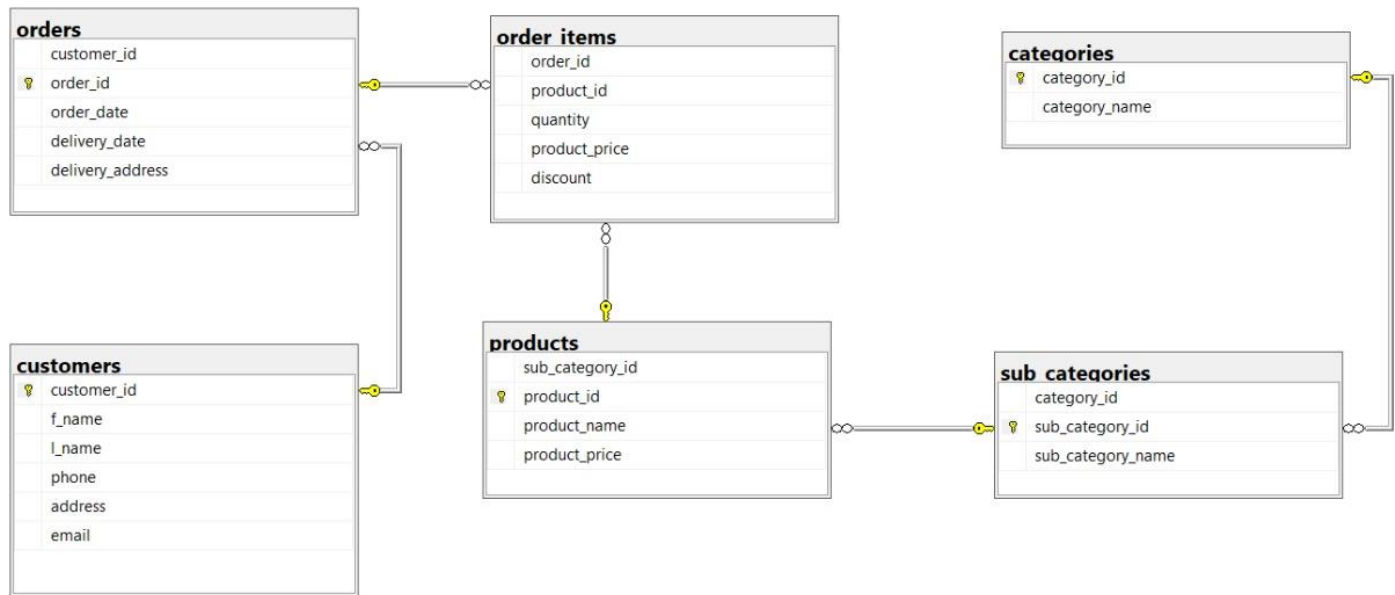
orders
customer_id
order_id
order_date
delivery_date
delivery_address

order_items
order_id
product_id
quantity
product_price
discount

categories
category_id
category_name

customers
customer_id
f_name
l_name
phone
address
email

products
sub_category_id
product_id
product_name
product_price

sub_categories
category_id
sub_category_id
sub_category_name